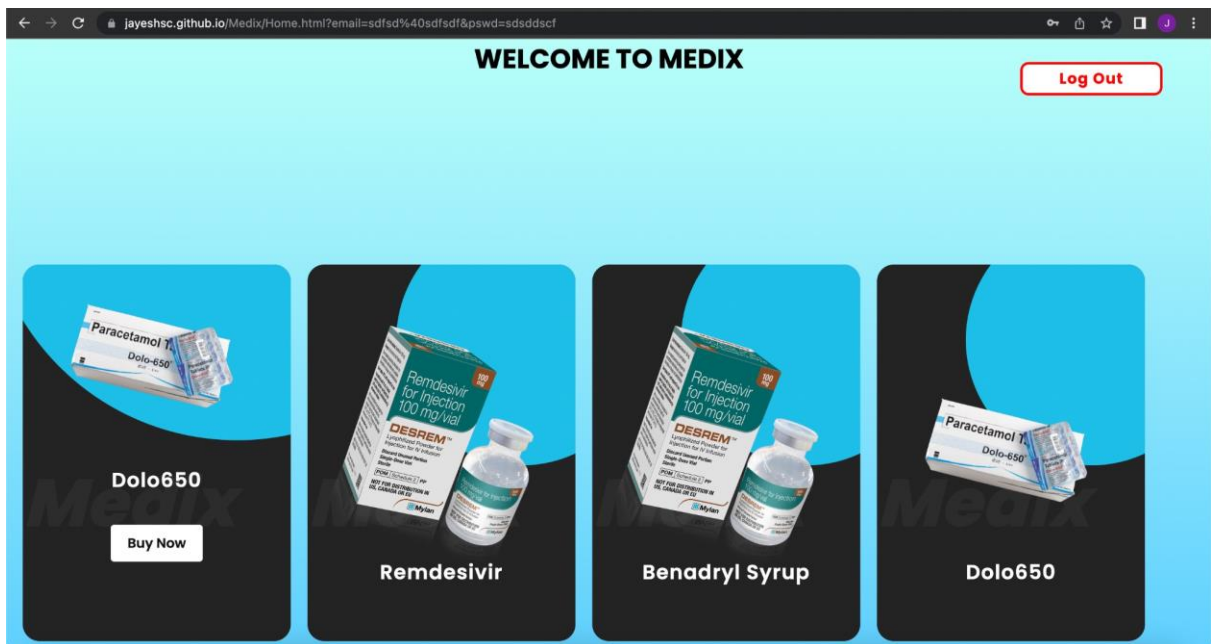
jayeshsc.github.io/Medix/Home.html?email=sdfsd%40sdfsdf&pswd=sdsddscf

J

WELCOME TO MEDIX

Log Out

Paracetamol
Dolo-650

Medix

Dolo650

Buy Now

Remdesivir for Injection 100 mg/vial
DESREM
Lyophilized Powder for Injection for IV Infusion
NOT FOR DISTRIBUTION IN US, CANADA OR EU
Mylan
100 mg

Medix

Remdesivir

Remdesivir for Injection 100 mg/vial
DESREM
Lyophilized Powder for Injection for IV Infusion
NOT FOR DISTRIBUTION IN US, CANADA OR EU
Mylan
100 mg

Medix

Benadryl Syrup

Paracetamol
Dolo-650

Medix

Dolo650